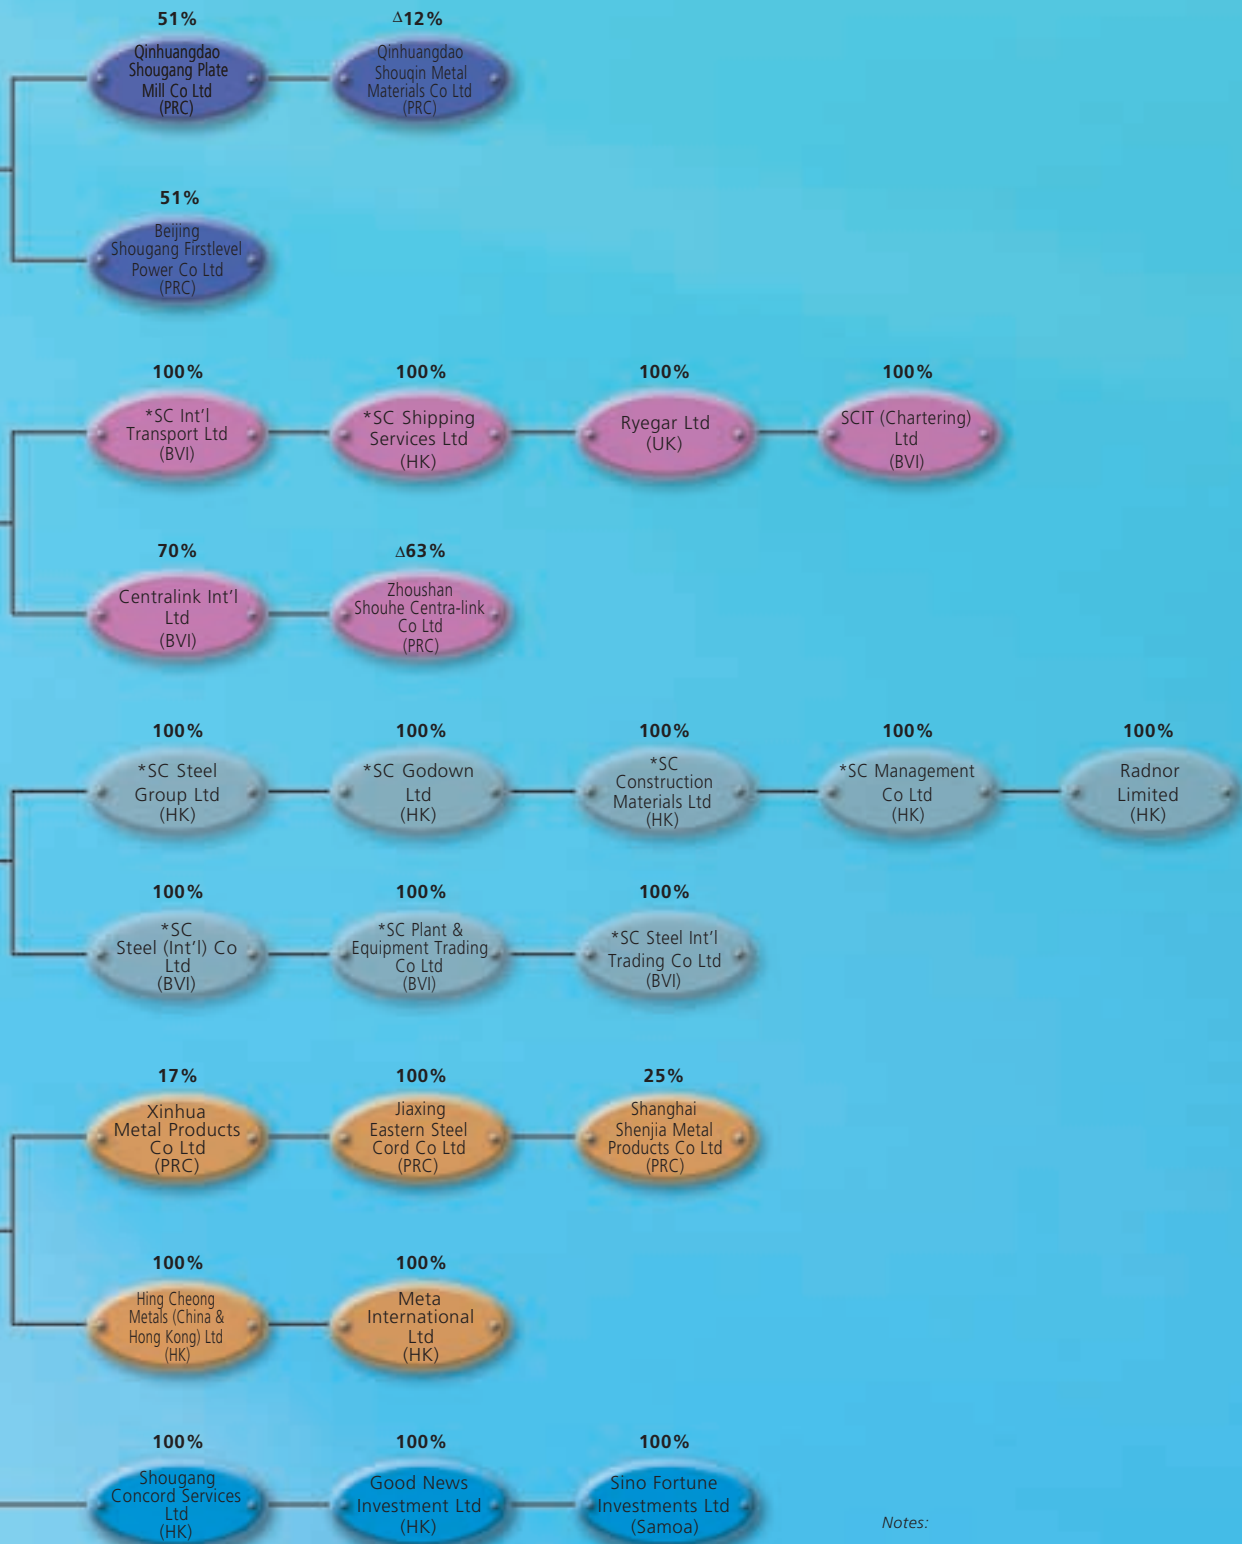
51%
Qinhuangdao Shougang Plate Mill Co Ltd (PRC)

Δ12%
Qinhuangdao Shouqin Metal Materials Co Ltd (PRC)

51%
Beijing Shougang Firstlevel Power Co Ltd (PRC)

100%
*SC Int'l Transport Ltd (BVI)

100%
*SC Shipping Services Ltd (HK)

100%
Ryegar Ltd (UK)

100%
SCIT (Chartering) Ltd (BVI)

70%
Centralink Int'l Ltd (BVI)

Δ63%
Zhoushan Shouhe Centra-link Co Ltd (PRC)

100%
*SC Steel Group Ltd (HK)

100%
*SC Godown Ltd (HK)

100%
*SC Construction Materials Ltd (HK)

100%
*SC Management Co Ltd (HK)

100%
Radnor Limited (HK)

100%
*SC Steel (Int'l) Co Ltd (BVI)

100%
*SC Plant & Equipment Trading Co Ltd (BVI)

100%
*SC Steel Int'l Trading Co Ltd (BVI)

17%
Xinhua Metal Products Co Ltd (PRC)

100%
Jiaxing Eastern Steel Cord Co Ltd (PRC)

25%
Shanghai Shenjia Metal Products Co Ltd (PRC)

100%
Hing Cheong Metals (China & Hong Kong) Ltd (HK)

100%
Meta International Ltd (HK)

100%
Shougang Concord Services Ltd (HK)

100%
Good News Investment Ltd (HK)

100%
Sino Fortune Investments Ltd (Samoa)

Notes: